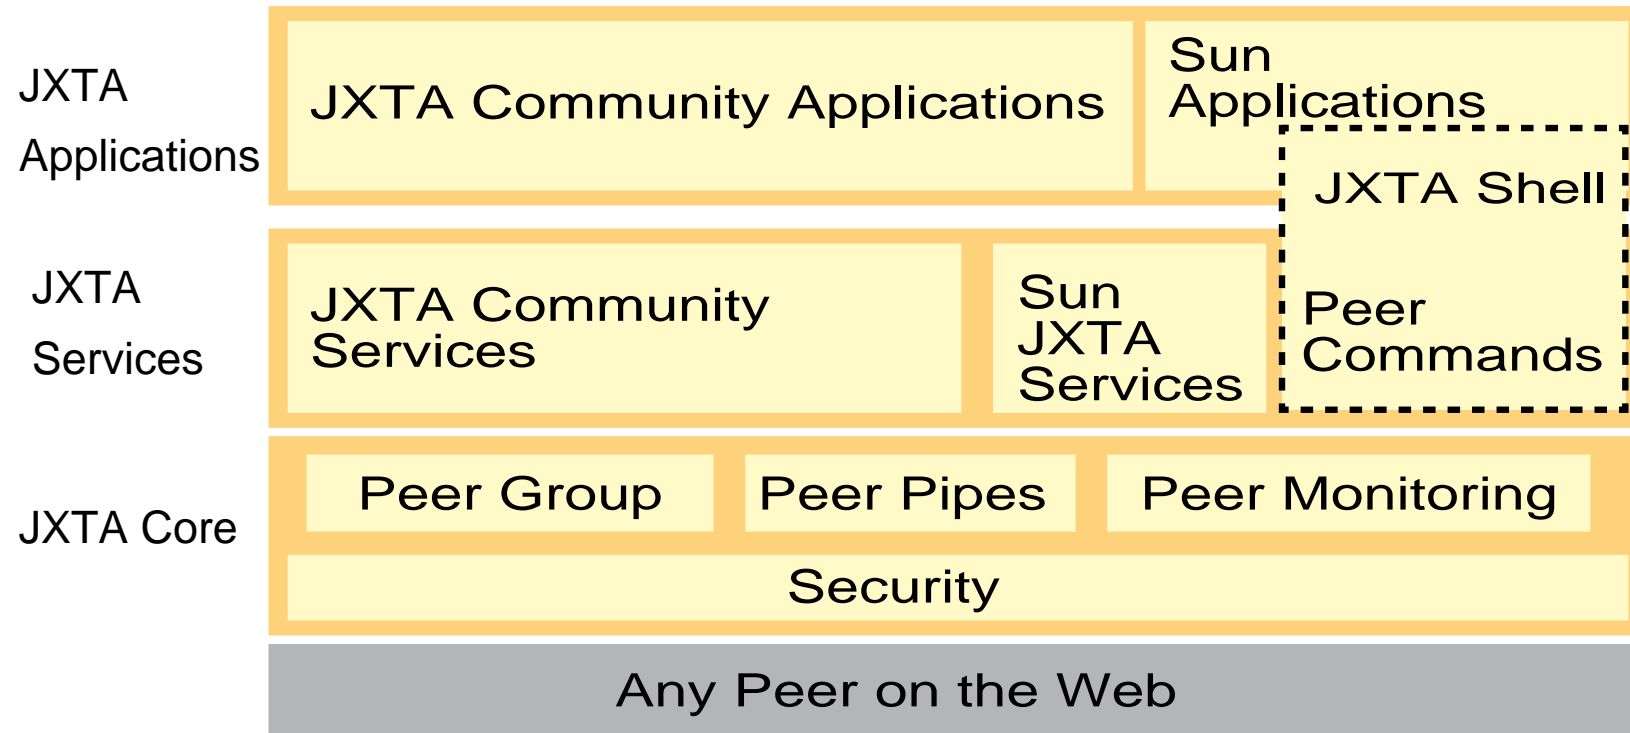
JXTA Applications

JXTA Community Applications

Sun Applications

JXTA Shell

JXTA Services

JXTA Community Services

Sun JXTA Services

Peer Commands

JXTA Core

Peer Group

Peer Pipes

Peer Monitoring

Security

Any Peer on the Web